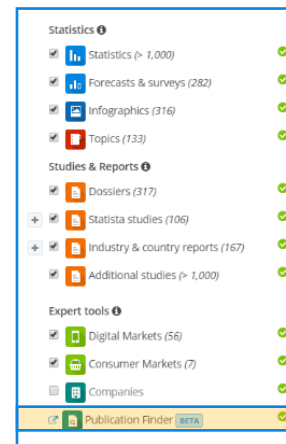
Statistics

Statistics (> 1,000)

Forecasts & surveys (282)

Infographics (316)

Topics (133)

Studies & Reports

Dossiers (317)

+ Statista studies (106)

+ Industry & country reports (167)

Additional studies (> 1,000)

Expert tools

Digital Markets (56)

Consumer Markets (7)

Companies

Publication Finder BETA